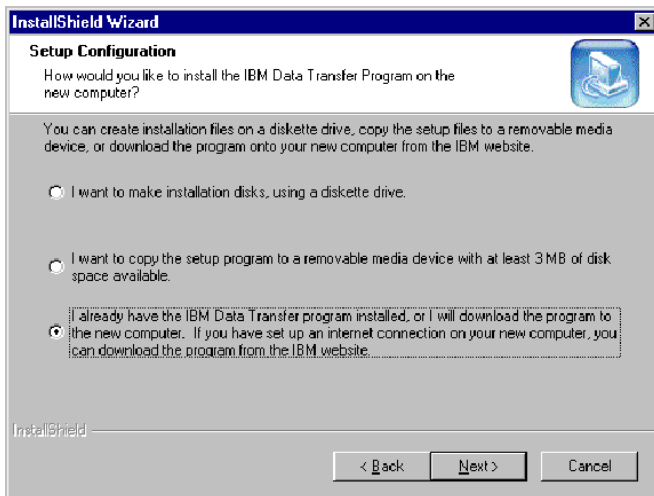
InstallShield Wizard

Setup Configuration

How would you like to install the IBM Data Transfer Program on the new computer?

You can create installation files on a diskette drive, copy the setup files to a removable media device, or download the program onto your new computer from the IBM website.

I want to make installation disks, using a diskette drive.

I want to copy the setup program to a removable media device with at least 3 MB of disk space available.

I already have the IBM Data Transfer program installed, or I will download the program to the new computer. If you have set up an internet connection on your new computer, you can download the program from the IBM website.

InstallShield

< Back

Next >

Cancel